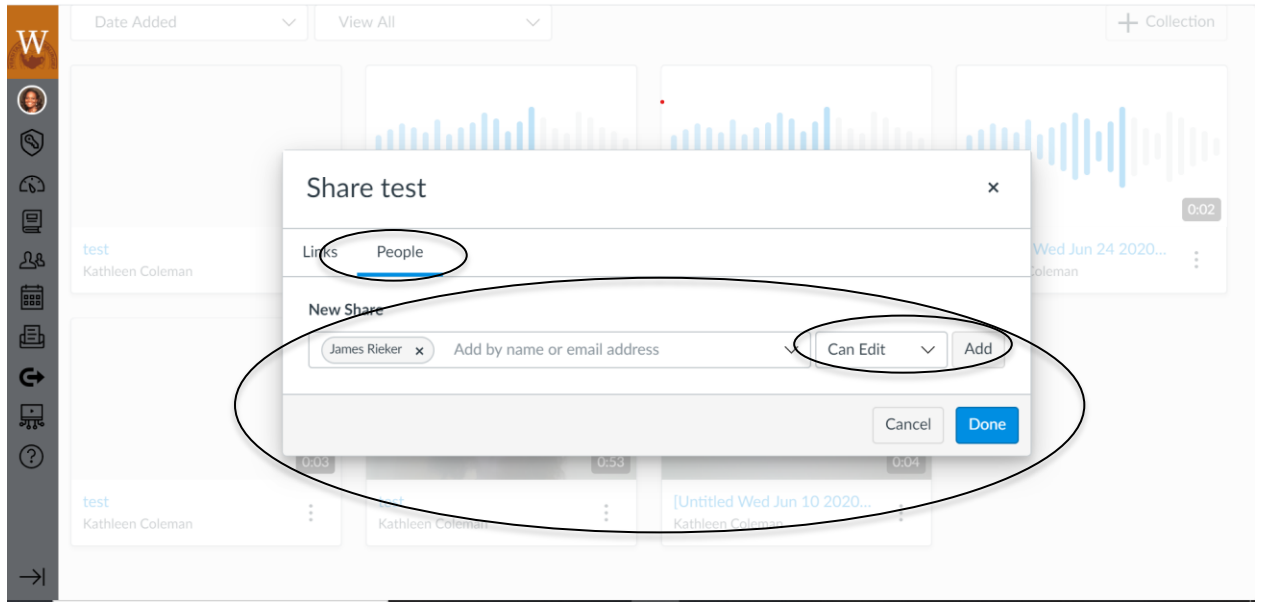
W

Date Added

View All

Collection

0:02

test
Kathleen Coleman

Wed Jun 24 2020...
Coleman

Share test

×

Links

People

New Share

James Rieker ×

Add by name or email address

Can Edit

Add

Cancel

Done

0:03

0:53

0:04

test
Kathleen Coleman

test
Kathleen Coleman

[Untitled Wed Jun 10 2020...
Kathleen Coleman